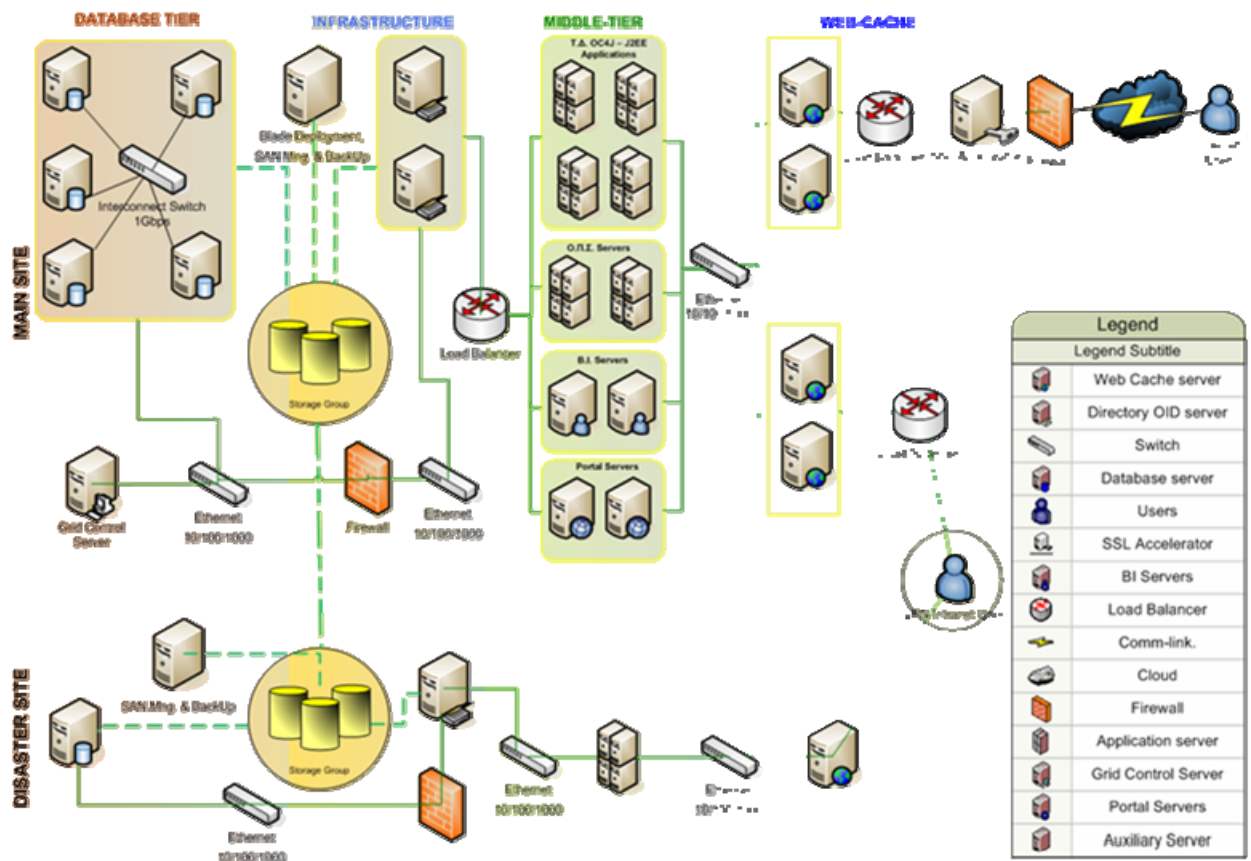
DATABASE TIER

INFRASTRUCTURE

MIDDLE-TIER

WEB-CACHE

MAIN SITE

Interconnect Switch 1Gbps

Blade Deployment, SAN Mng. & BackUp

Τ.Δ. OC4J – J2EE Applications

Ο.Π.Σ. Servers

B.I. Servers

Portal Servers

Load Balancer

Eth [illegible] 10/10 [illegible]

Storage Group

Grid Control Server

Ethernet 10/100/1000

Firewall

Ethernet 10/100/1000

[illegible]

DISASTER SITE

SAN Mng. & BackUp

Storage Group

Ethernet 10/100/1000

Ethernet 10/100/1000

E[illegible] 10/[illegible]

| Legend | |
|---|---|
| Legend Subtitle | |
| | Web Cache server |
| | Directory OID server |
| | Switch |
| | Database server |
| | Users |
| | SSL Accelerator |
| | BI Servers |
| | Load Balancer |
| | Comm-link. |
| | Cloud |
| | Firewall |
| | Application server |
| | Grid Control Server |
| | Portal Servers |
| | Auxiliary Server |